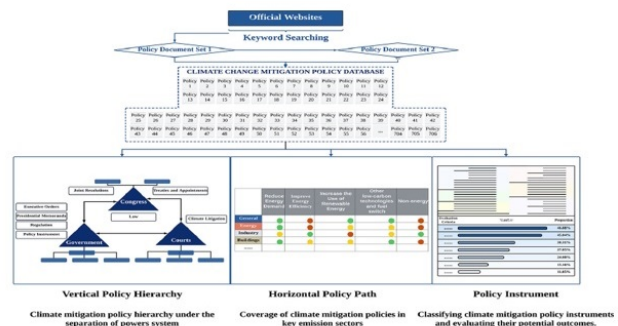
Official Websites

Keyword Searching

Policy Document Set 1

Policy Document Set 2

CLIMATE CHANGE MITIGATION POLICY DATABASE

Policy 1 Policy 2 Policy 3 Policy 4 Policy 5 Policy 6 Policy 7 Policy 8 Policy 9 Policy 10 Policy 11 Policy 12

Policy 13 Policy 14 Policy 15 Policy 16 Policy 17 Policy 18 Policy 19 Policy 20 Policy 21 Policy 22 Policy 23 Policy 24

Policy 25 Policy 26 Policy 27 Policy 28 Policy 29 Policy 30 Policy 31 Policy 32 Policy 33 Policy 34 Policy 35 Policy 36 Policy 37 Policy 38 Policy 39 ... Policy 40 Policy 41 Policy 42

Policy 43 Policy 44 Policy 45 Policy 46 Policy 47 Policy 48 Policy 49 Policy 50 Policy 51 Policy 52 Policy 53 Policy 54 Policy 55 Policy 56 ... Policy 704 Policy 705 Policy 706

Joint Resolution

Treaties and Appointments

Congress

Executive Orders

Presidential Memoranda

Regulation

Policy Instruments

Law

Climate Litigation

Government

Courts

| | Reduce Energy Demand | Improve Energy Efficiency | Increase the Use of Renewable Energy | Other low-carbon technologies and fuel switch | Non-energy |
|---|---|---|---|---|---|
| General | | | | | |
| Energy | | | | | |
| Industry | | | | | |
| Buildings | | | | | |
| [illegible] | | | | | |

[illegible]

Vertical Policy Hierarchy

Climate mitigation policy hierarchy under the separation of powers system

Horizontal Policy Path

Coverage of climate mitigation policies in key emission sectors

Policy Instrument

Classifying climate mitigation policy instruments and evaluating their potential outcomes.